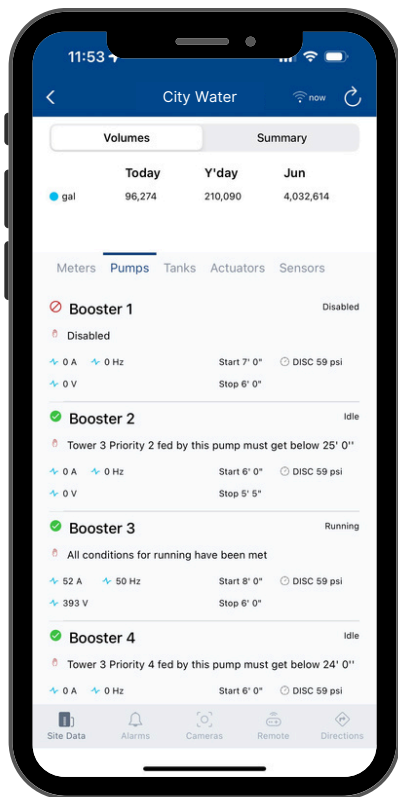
11:53

City Water

now

Volumes | Summary

|  | Today | Y'day | Jun |
|---|---|---|---|
| gal | 96,274 | 210,090 | 4,032,614 |

Meters Pumps Tanks Actuators Sensors

Booster 1
Disabled
Disabled
0 A 0 Hz Start 7' 0" DISC 59 psi
0 V Stop 6' 0"

Booster 2
Idle
Tower 3 Priority 2 fed by this pump must get below 25' 0''
0 A 0 Hz Start 6' 0" DISC 59 psi
0 V Stop 5' 5"

Booster 3
Running
All conditions for running have been met
52 A 50 Hz Start 8' 0" DISC 59 psi
393 V Stop 6' 0"

Booster 4
Idle
Tower 3 Priority 4 fed by this pump must get below 24' 0''
0 A 0 Hz Start 6' 0" DISC 59 psi

Site Data Alarms Cameras Remote Directions